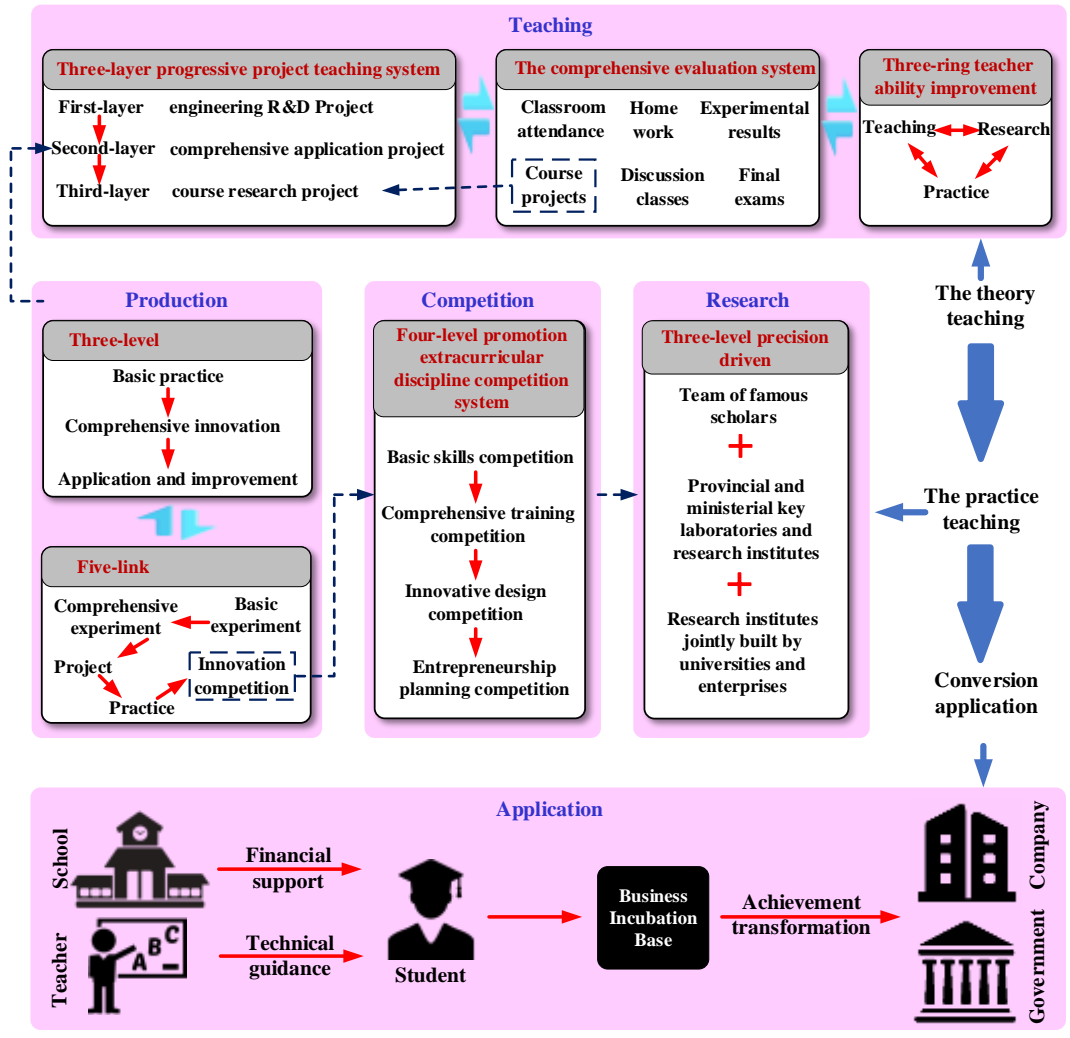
Teaching

Three-layer progressive project teaching system

First-layer engineering R&D Project
Second-layer comprehensive application project
Third-layer course research project

The comprehensive evaluation system

Classroom attendance
Home work
Experimental results
Course projects
Discussion classes
Final exams

Three-ring teacher ability improvement

Teaching
Research
Practice

Production

Three-level

Basic practice
Comprehensive innovation
Application and improvement

Five-link

Comprehensive experiment
Basic experiment
Project
Innovation competition
Practice

Competition

Four-level promotion extracurricular discipline competition system

Basic skills competition
Comprehensive training competition
Innovative design competition
Entrepreneurship planning competition

Research

Three-level precision driven

Team of famous scholars
+
Provincial and ministerial key laboratories and research institutes
+
Research institutes jointly built by universities and enterprises

The theory teaching

The practice teaching

Conversion application

Application

School
Teacher
Financial support
Technical guidance
Student
Business Incubation Base
Achievement transformation
Company
Government